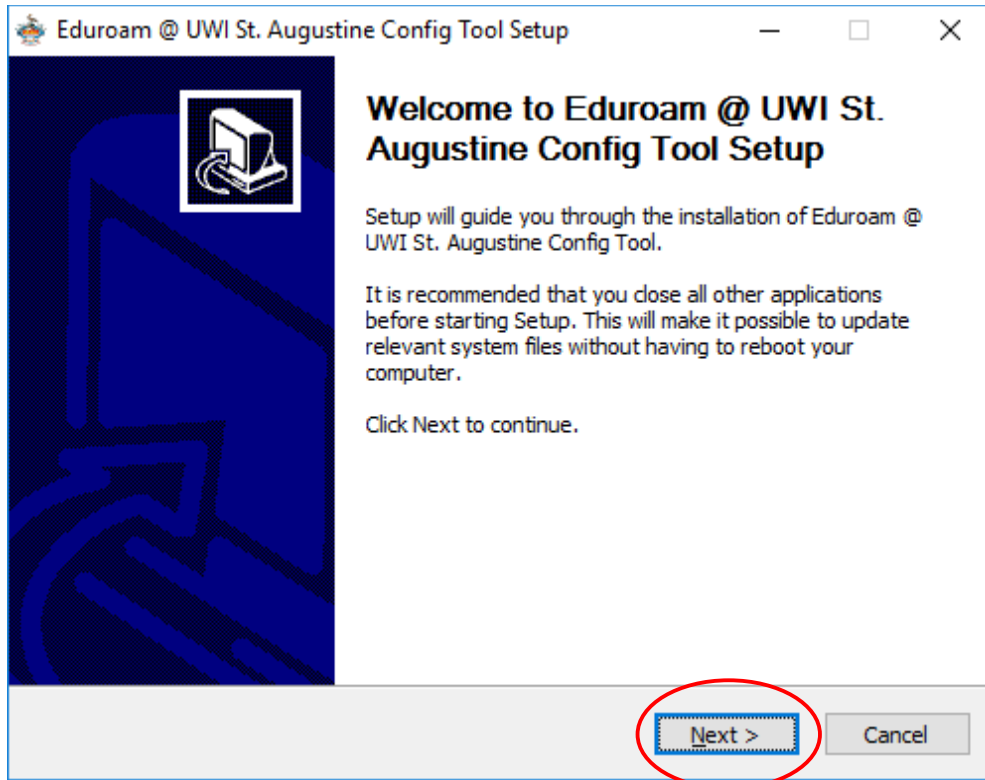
Eduroam @ UWI St. Augustine Config Tool Setup

Welcome to Eduroam @ UWI St. Augustine Config Tool Setup

Setup will guide you through the installation of Eduroam @ UWI St. Augustine Config Tool.

It is recommended that you close all other applications before starting Setup. This will make it possible to update relevant system files without having to reboot your computer.

Click Next to continue.

Next >

Cancel